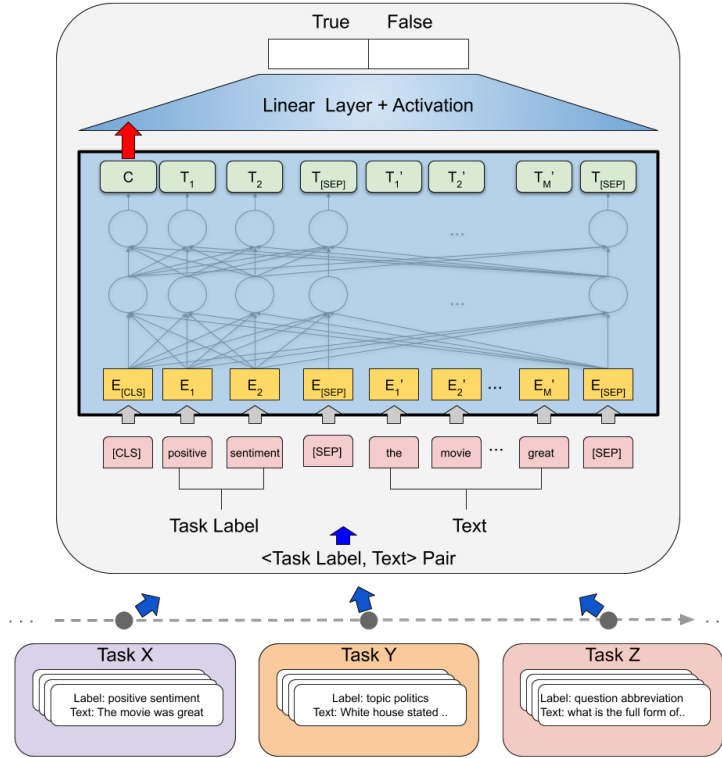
True False

Linear Layer + Activation

C $T_1$ $T_2$ $T_{[SEP]}$ $T_1'$ $T_2'$ ... $T_M'$ $T_{[SEP]}$

...

...

$E_{[CLS]}$ $E_1$ $E_2$ $E_{[SEP]}$ $E_1'$ $E_2'$ ... $E_M'$ $E_{[SEP]}$

[CLS] positive sentiment [SEP] the movie ... great [SEP]

Task Label

Text

<Task Label, Text> Pair

Task X
Label: positive sentiment
Text: The movie was great

Task Y
Label: topic politics
Text: White house stated ..

Task Z
Label: question abbreviation
Text: what is the full form of..